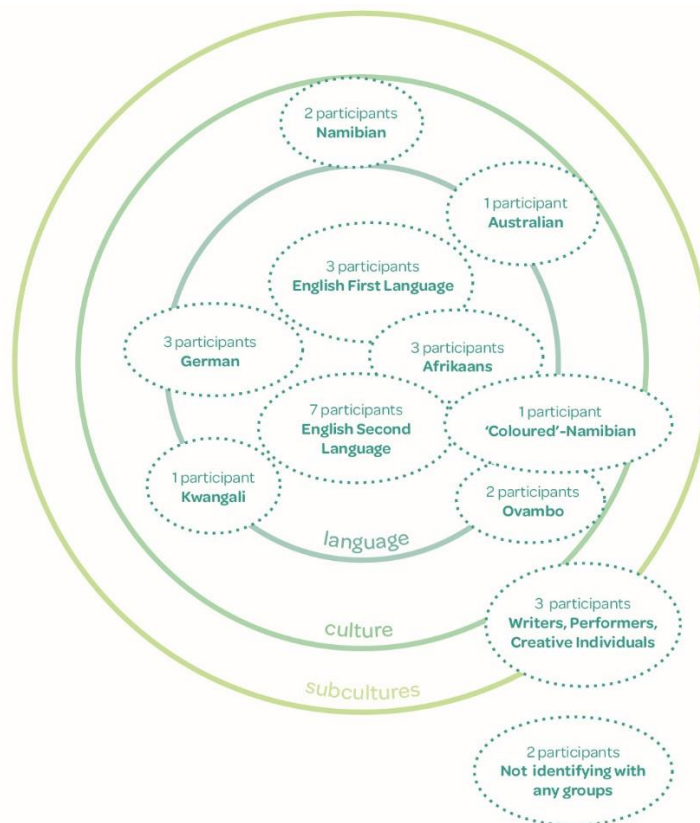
2 participants
Namibian

1 participant
Australian

3 participants
English First Language

3 participants
German

3 participants
Afrikaans

7 participants
English Second Language

1 participant
'Coloured'-Namibian

1 participant
Kwangali

2 participants
Ovambo

language

3 participants
Writers, Performers, Creative Individuals

culture

subcultures

2 participants
Not identifying with any groups